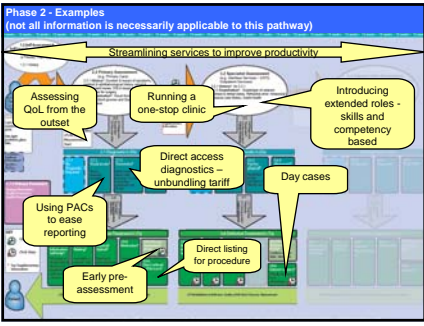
Phase 2 - Examples
(not all information is necessarily applicable to this pathway)

Streamlining services to improve productivity

Assessing QoL from the outset

Running a one-stop clinic

Introducing extended roles - skills and competency based

Direct access diagnostics – unbundling tariff

Day cases

Using PACs to ease reporting

Direct listing for procedure

Early pre-assessment